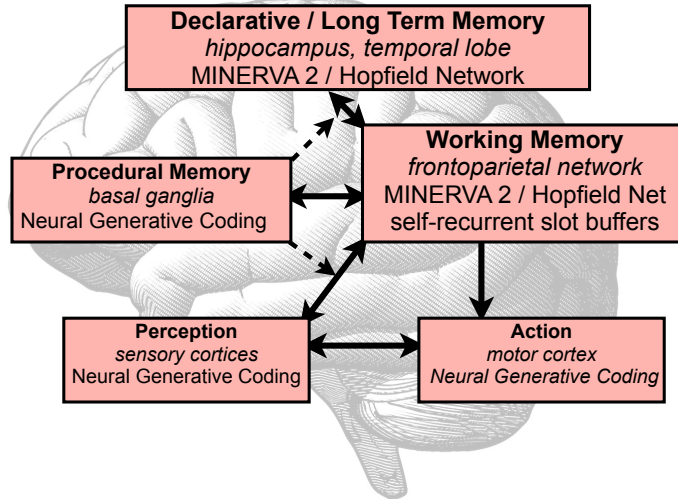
Declarative / Long Term Memory
hippocampus, temporal lobe
MINERVA 2 / Hopfield Network

Working Memory
frontoparietal network
MINERVA 2 / Hopfield Net
self-recurrent slot buffers

Procedural Memory
basal ganglia
Neural Generative Coding

Perception
sensory cortices
Neural Generative Coding

Action
motor cortex
Neural Generative Coding